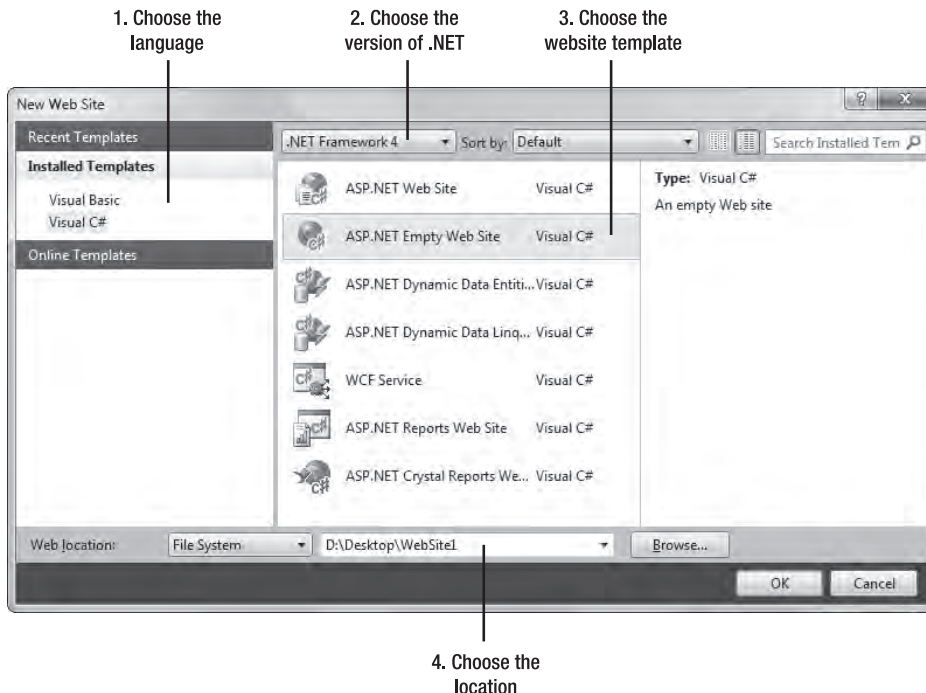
1. Choose the language

2. Choose the version of .NET

3. Choose the website template

New Web Site

?

X

Recent Templates

Installed Templates

Visual Basic

Visual C#

Online Templates

.NET Framework 4

Sort by: Default

Search Installed Tem

ASP.NET Web Site Visual C#

ASP.NET Empty Web Site Visual C#

ASP.NET Dynamic Data Entiti... Visual C#

ASP.NET Dynamic Data Linq... Visual C#

WCF Service Visual C#

ASP.NET Reports Web Site Visual C#

ASP.NET Crystal Reports We... Visual C#

Type: Visual C#

An empty Web site

Web location: File System D:\Desktop\WebSite1 Browse...

OK Cancel

4. Choose the location